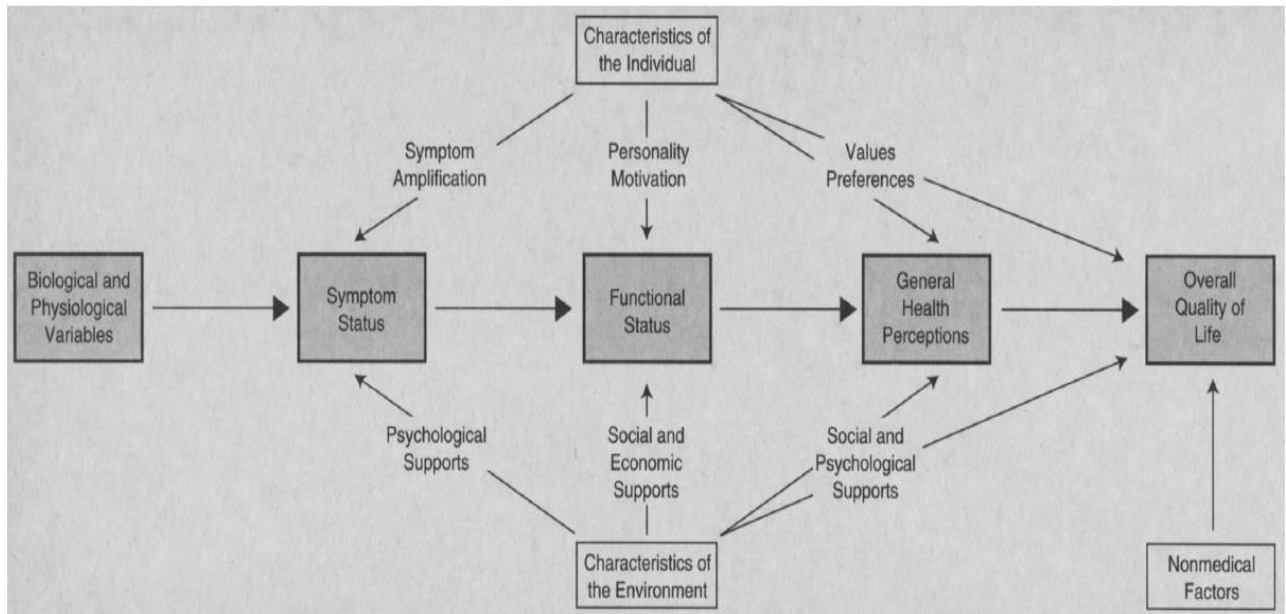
Characteristics of the Individual

Symptom Amplification

Personality Motivation

Values Preferences

Biological and Physiological Variables

Symptom Status

Functional Status

General Health Perceptions

Overall Quality of Life

Psychological Supports

Social and Economic Supports

Social and Psychological Supports

Characteristics of the Environment

Nonmedical Factors